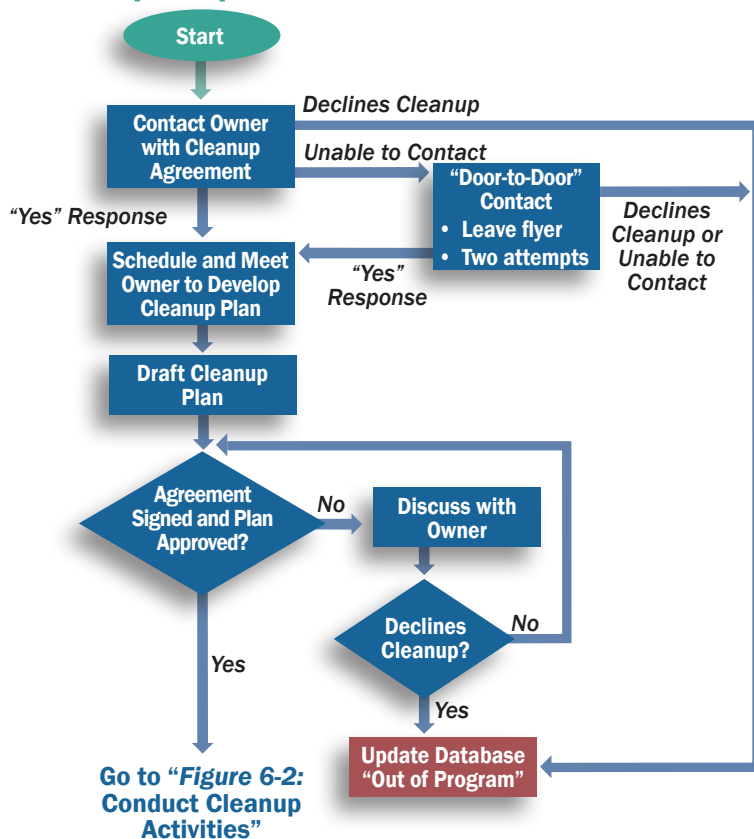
Start

Contact Owner with Cleanup Agreement

Declines Cleanup

Unable to Contact

"Door-to-Door" Contact
• Leave flyer
• Two attempts

Declines Cleanup or Unable to Contact

"Yes" Response

Schedule and Meet Owner to Develop Cleanup Plan

"Yes" Response

Draft Cleanup Plan

Agreement Signed and Plan Approved?

No

Discuss with Owner

Declines Cleanup?

No

Yes

Yes

Update Database "Out of Program"

Go to "*Figure 6-2:* Conduct Cleanup Activities"